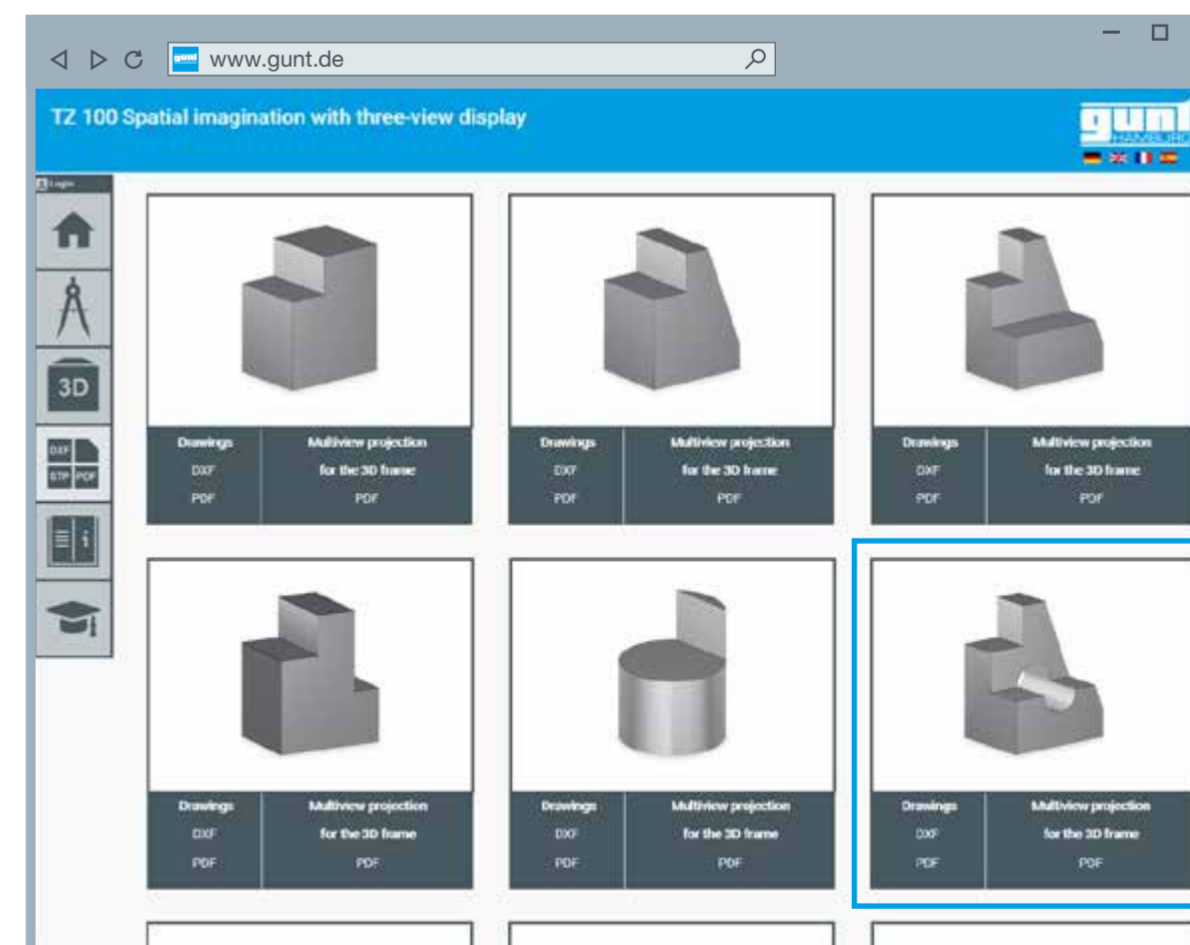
www.gunt.de

TZ 100 Spatial imagination with three-view display

gunt HAMBURG

Login

3D

DXF STP PDF

| Drawings | Multiview projection |
|---|---|
| DXF | for the 3D frame |
| PDF | PDF |

| Drawings | Multiview projection |
|---|---|
| DXF | for the 3D frame |
| PDF | PDF |

| Drawings | Multiview projection |
|---|---|
| DXF | for the 3D frame |
| PDF | PDF |

| Drawings | Multiview projection |
|---|---|
| DXF | for the 3D frame |
| PDF | PDF |

| Drawings | Multiview projection |
|---|---|
| DXF | for the 3D frame |
| PDF | PDF |

| Drawings | Multiview projection |
|---|---|
| DXF | for the 3D frame |
| PDF | PDF |